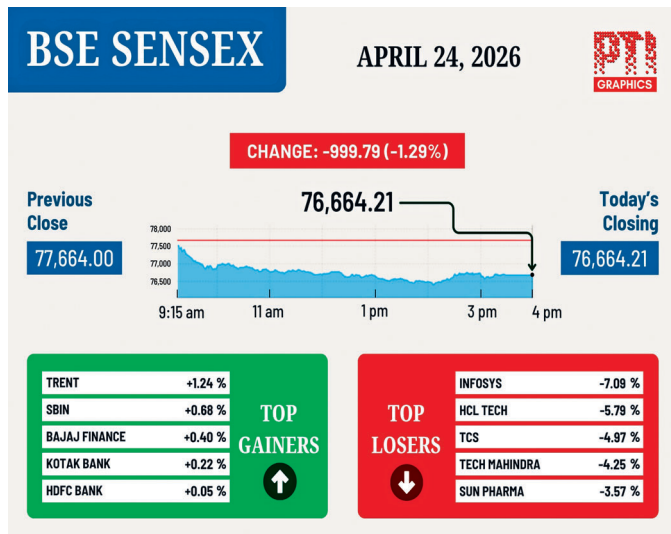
BSE SENSEX

APRIL 24, 2026

PTI GRAPHICS

CHANGE: -999.79 (-1.29%)

Previous Close
77,664.00

76,664.21

Today's Closing
76,664.21

78,000
77,500
77,000
76,500

9:15 am
11 am
1 pm
3 pm
4 pm

| TRENT | +1.24 % |
|---|---|
| SBIN | +0.68 % |
| BAJAJ FINANCE | +0.40 % |
| KOTAK BANK | +0.22 % |
| HDFC BANK | +0.05 % |

TOP GAINERS

TOP LOSERS

| INFOSYS | -7.09 % |
|---|---|
| HCL TECH | -5.79 % |
| TCS | -4.97 % |
| TECH MAHINDRA | -4.25 % |
| SUN PHARMA | -3.57 % |